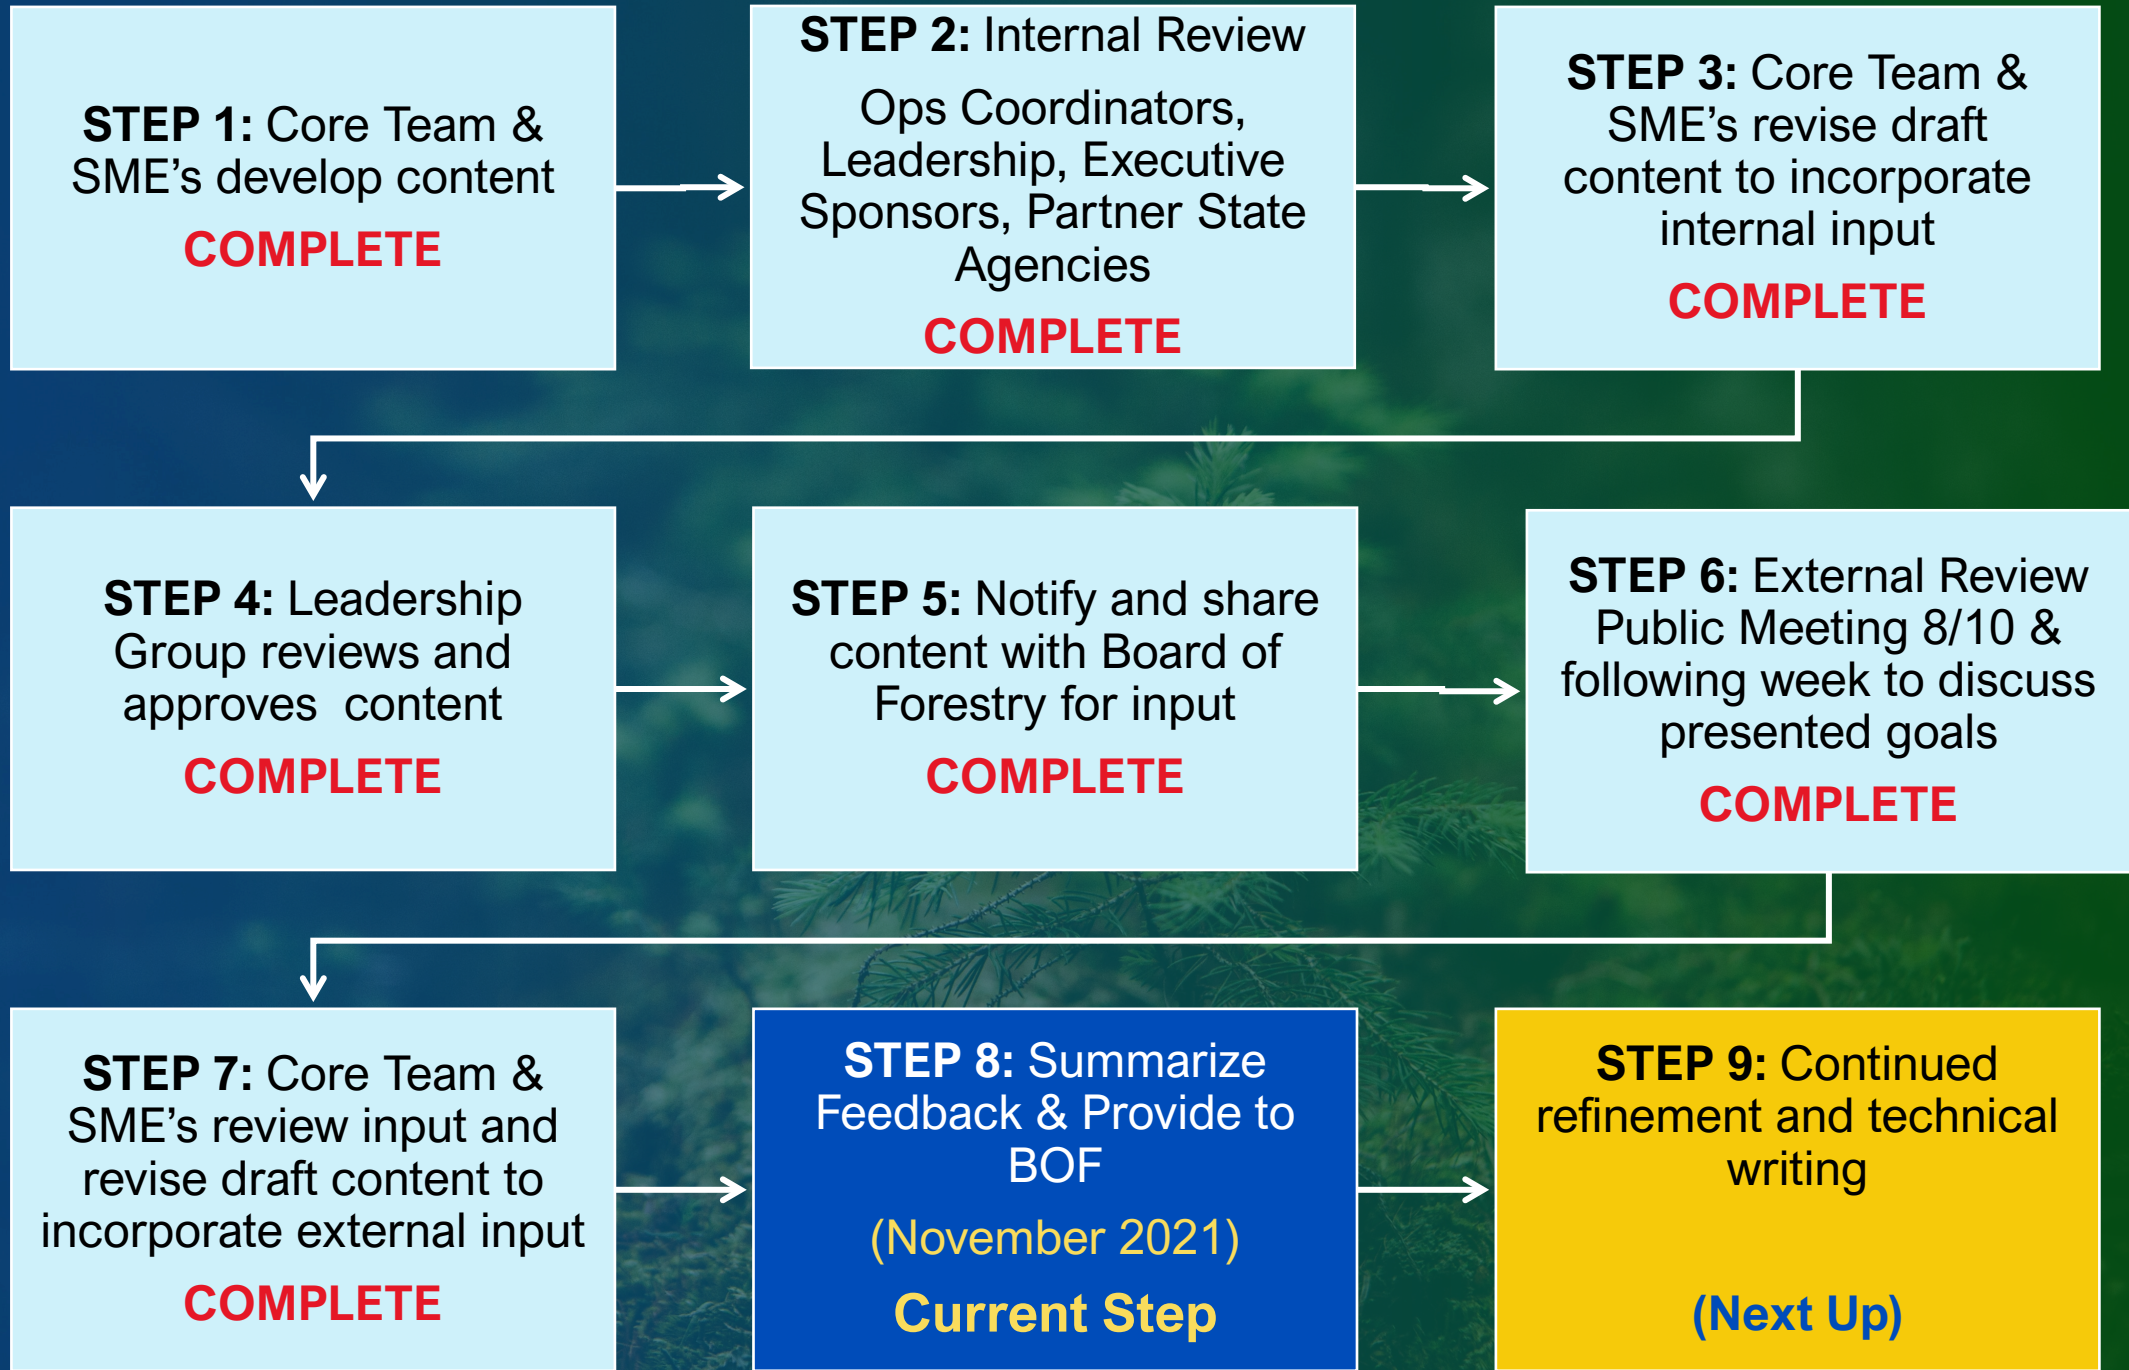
STEP 1: Core Team & SME's develop content

COMPLETE

STEP 2: Internal Review

Ops Coordinators, Leadership, Executive Sponsors, Partner State Agencies

COMPLETE

STEP 3: Core Team & SME's revise draft content to incorporate internal input

COMPLETE

STEP 4: Leadership Group reviews and approves content

COMPLETE

STEP 5: Notify and share content with Board of Forestry for input

COMPLETE

STEP 6: External Review Public Meeting 8/10 & following week to discuss presented goals

COMPLETE

STEP 7: Core Team & SME's review input and revise draft content to incorporate external input

COMPLETE

STEP 8: Summarize Feedback & Provide to BOF

(November 2021)

Current Step

STEP 9: Continued refinement and technical writing

(Next Up)